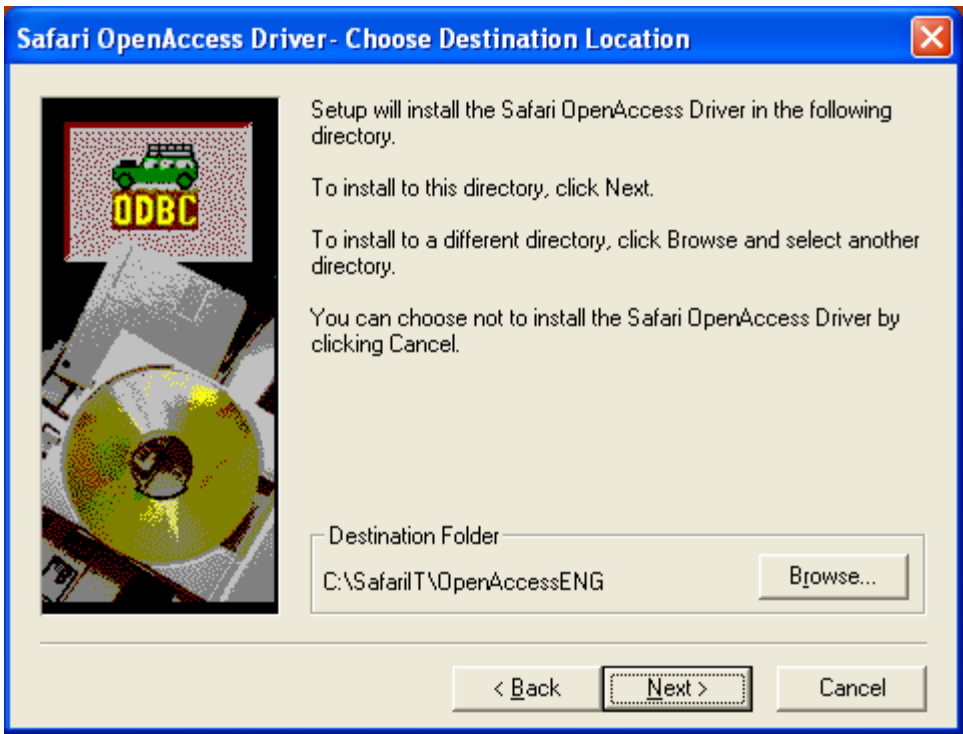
Safari OpenAccess Driver - Choose Destination Location

ODBC

Setup will install the Safari OpenAccess Driver in the following directory.

To install to this directory, click Next.

To install to a different directory, click Browse and select another directory.

You can choose not to install the Safari OpenAccess Driver by clicking Cancel.

Destination Folder

C:\SafariIT\OpenAccessENG

Browse...

< Back

Next >

Cancel